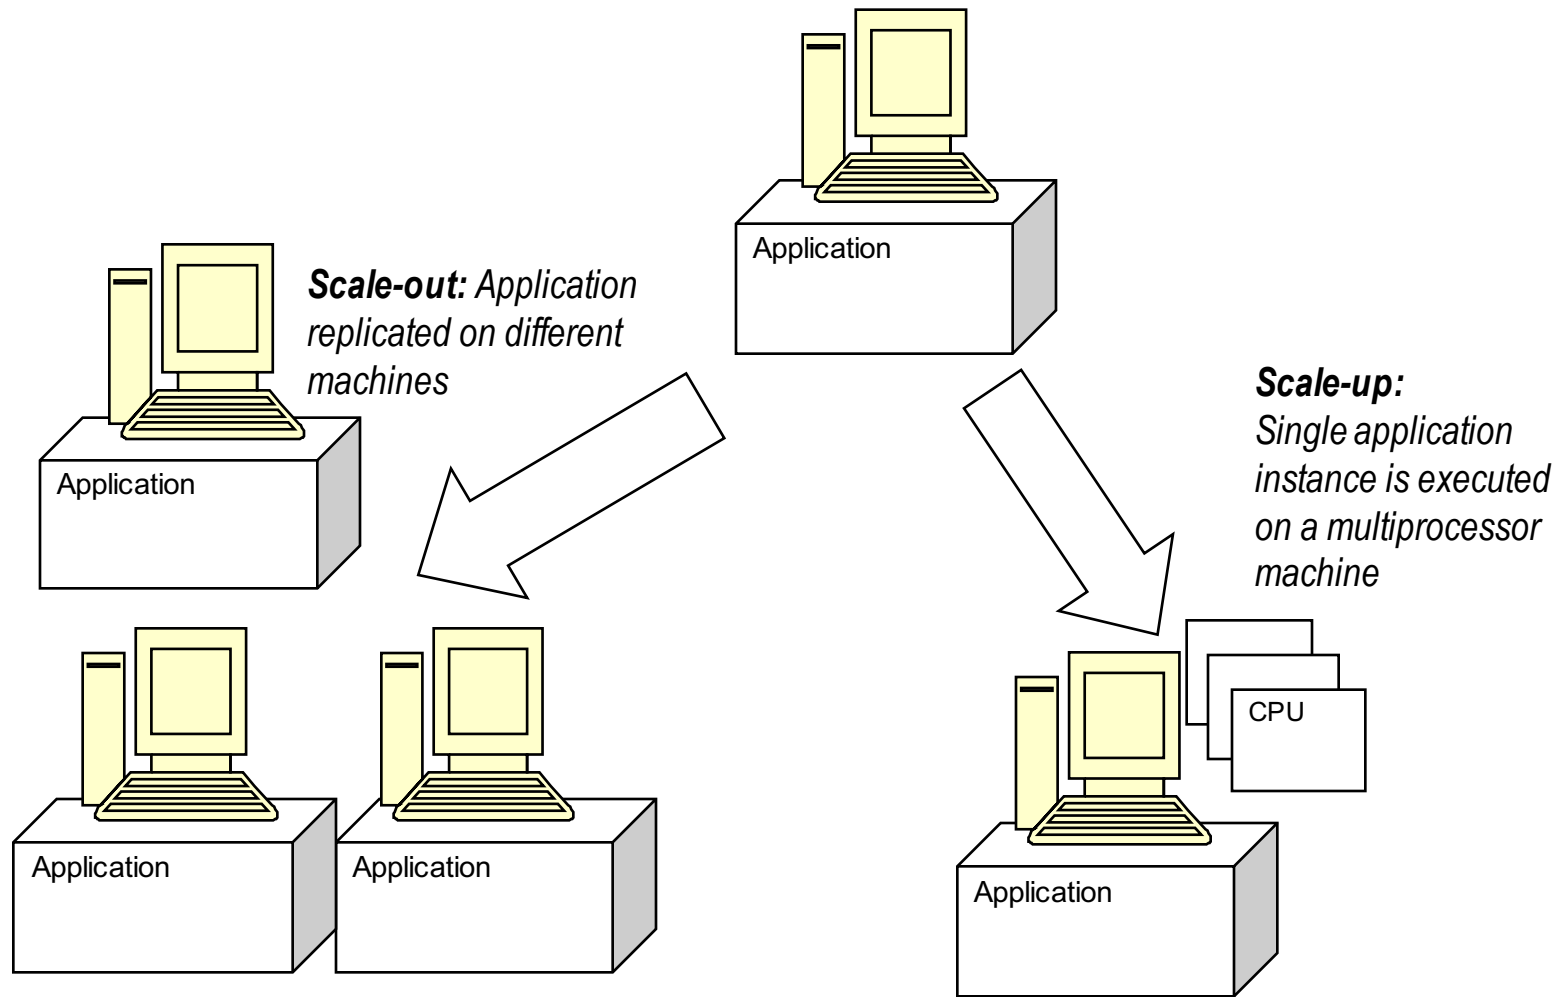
Application

Scale-out: Application replicated on different machines

Application

Scale-up: Single application instance is executed on a multiprocessor machine

Application

Application

CPU

Application